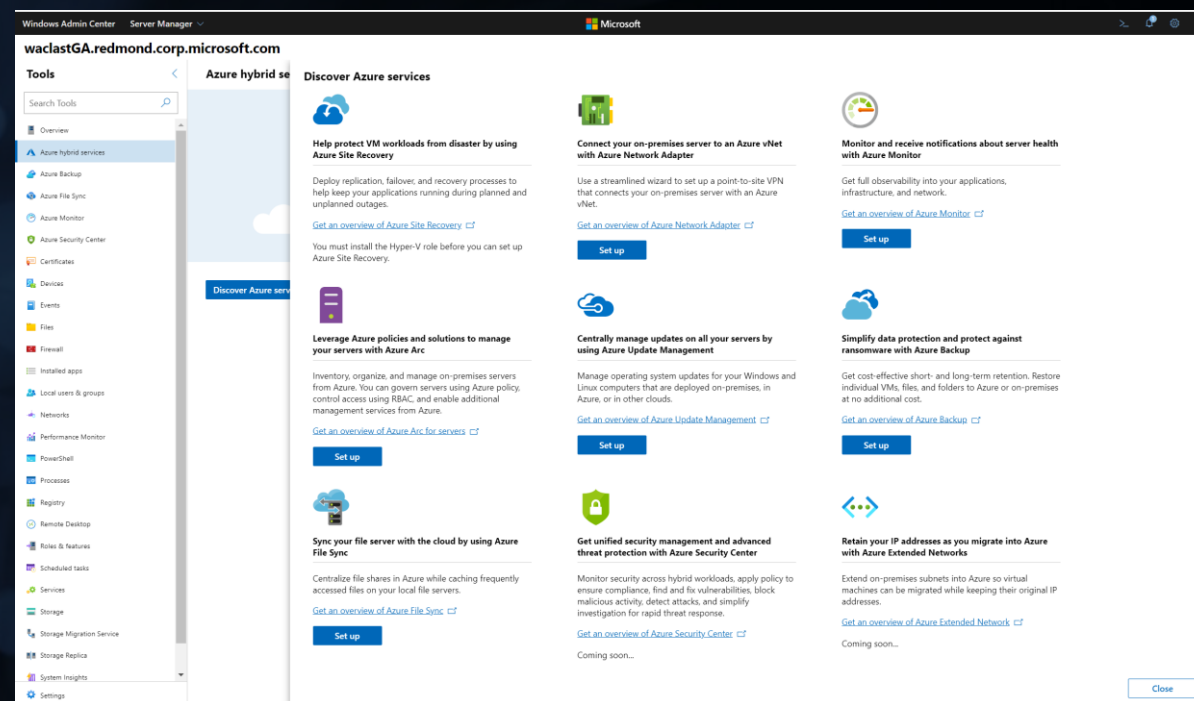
Windows Admin Center Server Manager

Microsoft

waclastGA.redmond.corp.microsoft.com

Tools

Search Tools

Overview
Azure hybrid services
Azure Backup
Azure File Sync
Azure Monitor
Azure Security Center
Certificates
Devices
Events
Files
Firewall
Installed apps
Local users & groups
Networks
Performance Monitor
PowerShell
Processes
Registry
Remote Desktop
Roles & features
Scheduled tasks
Services
Storage
Storage Migration Service
Storage Replica
System Insights
Settings

Azure hybrid se

Discover Azure serv

Discover Azure services

Help protect VM workloads from disaster by using Azure Site Recovery

Deploy replication, failover, and recovery processes to help keep your applications running during planned and unplanned outages.

Get an overview of Azure Site Recovery

You must install the Hyper-V role before you can set up Azure Site Recovery.

Connect your on-premises server to an Azure vNet with Azure Network Adapter

Use a streamlined wizard to set up a point-to-site VPN that connects your on-premises server with an Azure vNet.

Get an overview of Azure Network Adapter

Set up

Monitor and receive notifications about server health with Azure Monitor

Get full observability into your applications, infrastructure, and network.

Get an overview of Azure Monitor

Set up

Leverage Azure policies and solutions to manage your servers with Azure Arc

Inventory, organize, and manage on-premises servers from Azure. You can govern servers using Azure policy, control access using RBAC, and enable additional management services from Azure.

Get an overview of Azure Arc for servers

Set up

Centrally manage updates on all your servers by using Azure Update Management

Manage operating system updates for your Windows and Linux computers that are deployed on-premises, in Azure, or in other clouds.

Get an overview of Azure Update Management

Set up

Simplify data protection and protect against ransomware with Azure Backup

Get cost-effective short- and long-term retention. Restore individual VMs, files, and folders to Azure or on-premises at no additional cost.

Get an overview of Azure Backup

Set up

Sync your file server with the cloud by using Azure File Sync

Centralize file shares in Azure while caching frequently accessed files on your local file servers.

Get an overview of Azure File Sync

Set up

Get unified security management and advanced threat protection with Azure Security Center

Monitor security across hybrid workloads, apply policy to ensure compliance, find and fix vulnerabilities, block malicious activity, detect attacks, and simplify investigation for rapid threat response.

Get an overview of Azure Security Center

Coming soon...

Retain your IP addresses as you migrate into Azure with Azure Extended Networks

Extend on-premises subnets into Azure so virtual machines can be migrated while keeping their original IP addresses.

Get an overview of Azure Extended Network

Coming soon...

Close